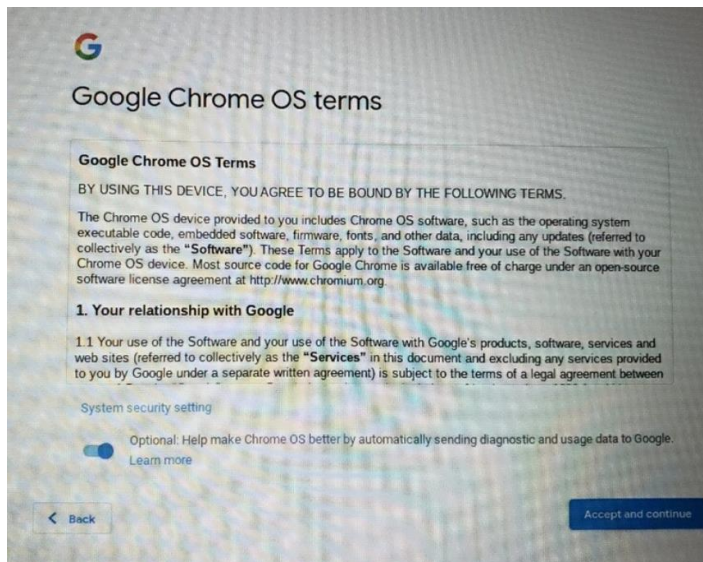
G

Google Chrome OS terms

Google Chrome OS Terms

BY USING THIS DEVICE, YOU AGREE TO BE BOUND BY THE FOLLOWING TERMS.

The Chrome OS device provided to you includes Chrome OS software, such as the operating system executable code, embedded software, firmware, fonts, and other data, including any updates (referred to collectively as the "Software"). These Terms apply to the Software and your use of the Software with your Chrome OS device. Most source code for Google Chrome is available free of charge under an open-source software license agreement at http://www.chromium.org.

1. Your relationship with Google

1.1 Your use of the Software and your use of the Software with Google's products, software, services and web sites (referred to collectively as the "Services" in this document and excluding any services provided to you by Google under a separate written agreement) is subject to the terms of a legal agreement between

System security setting

Optional: Help make Chrome OS better by automatically sending diagnostic and usage data to Google.
Learn more

< Back

Accept and continue